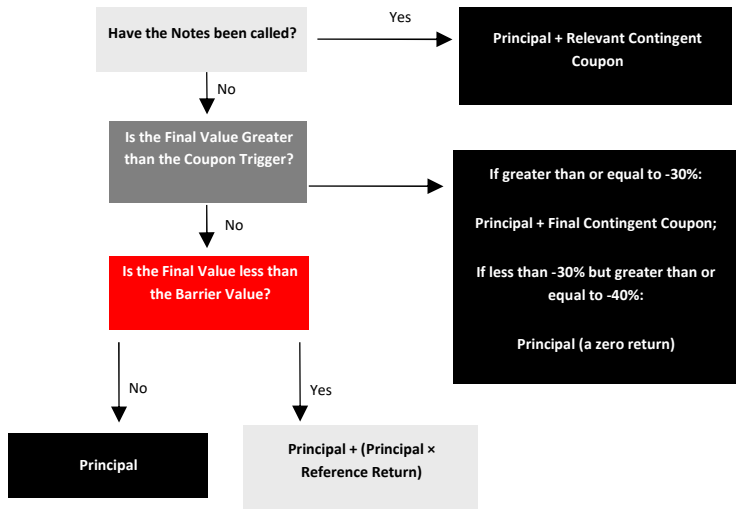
Have the Notes been called?

Yes

Principal + Relevant Contingent Coupon

No

Is the Final Value Greater than the Coupon Trigger?

If greater than or equal to -30%:

Principal + Final Contingent Coupon;

If less than -30% but greater than or equal to -40%:

Principal (a zero return)

No

Is the Final Value less than the Barrier Value?

No

Yes

Principal

Principal + (Principal × Reference Return)